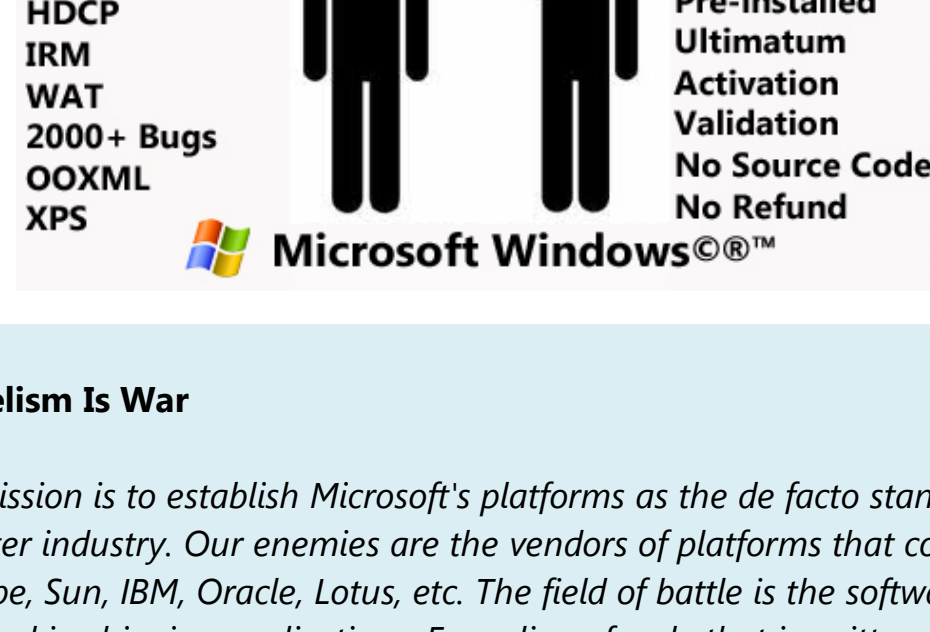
HDCP
IRM
WAT
2000+ Bugs
OOXML
XPS

Pre-installed
Ultimatum
Activation
Validation
No Source Code
No Refund

Microsoft Windows©®™

elism Is War

ission is to establish Microsoft's platforms as the de facto stan
er industry. Our enemies are the vendors of platforms that co
pe, Sun, IBM, Oracle, Lotus, etc. The field of battle is the softw
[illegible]